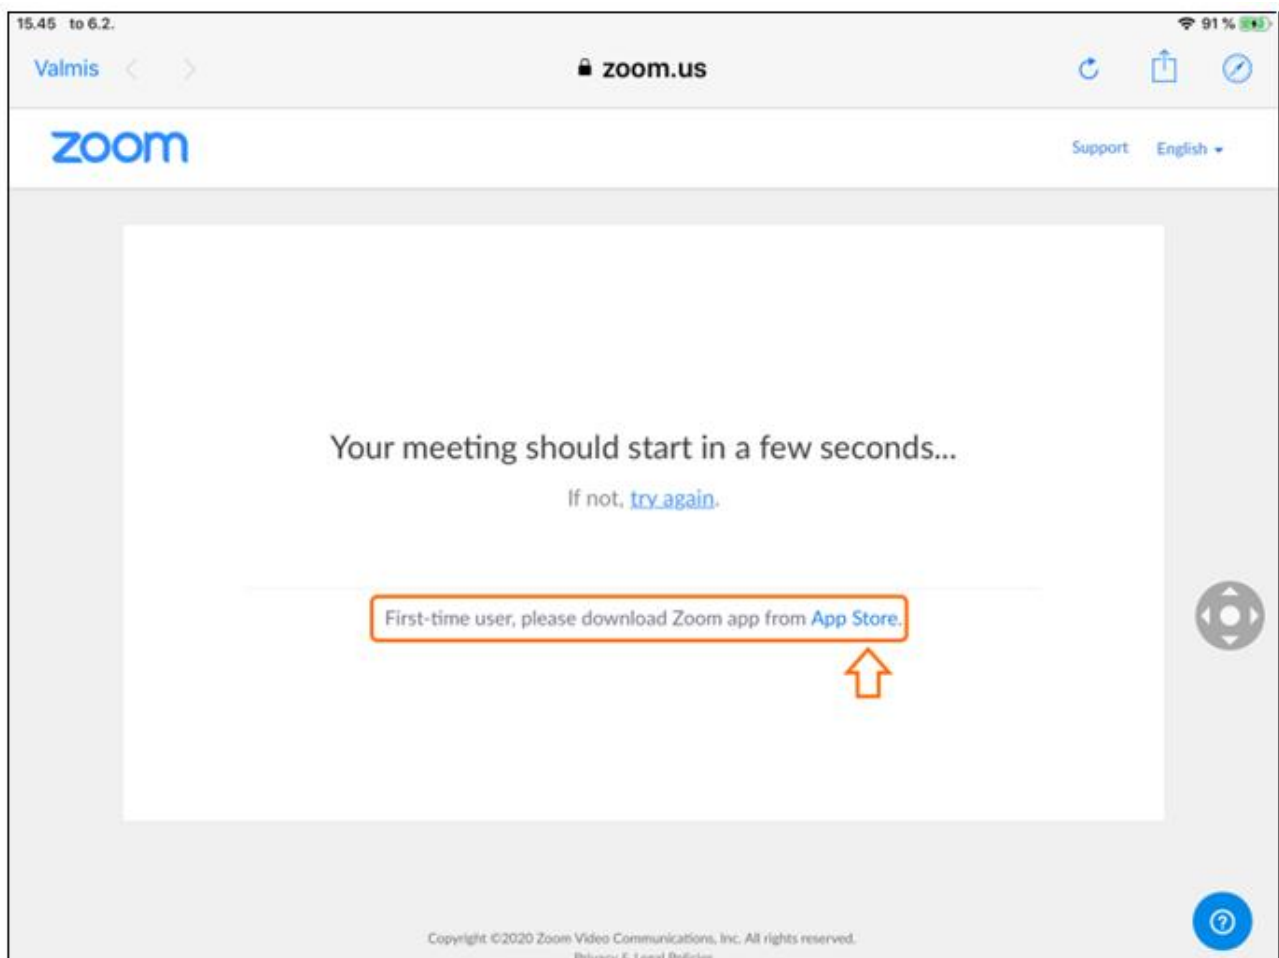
15.45 to 6.2.

91 %

Valmis

zoom.us

zoom

Support English

Your meeting should start in a few seconds...

If not, try again.

First-time user, please download Zoom app from App Store.

Copyright ©2020 Zoom Video Communications, Inc. All rights reserved.

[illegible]